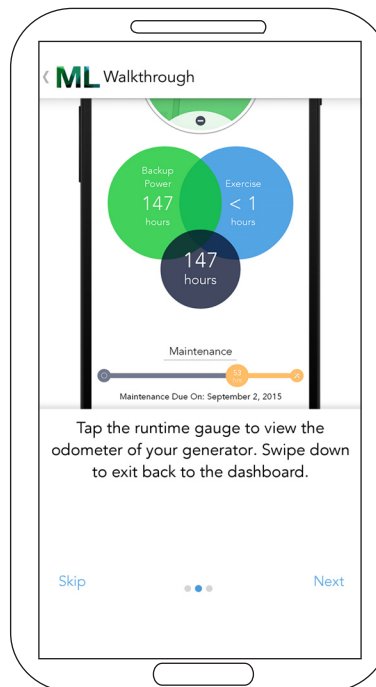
‹ ML Walkthrough

Backup Power
147
hours

Exercise
< 1
hours

147
hours

Maintenance

53

Maintenance Due On: September 2, 2015

Tap the runtime gauge to view the odometer of your generator. Swipe down to exit back to the dashboard.

Skip

Next